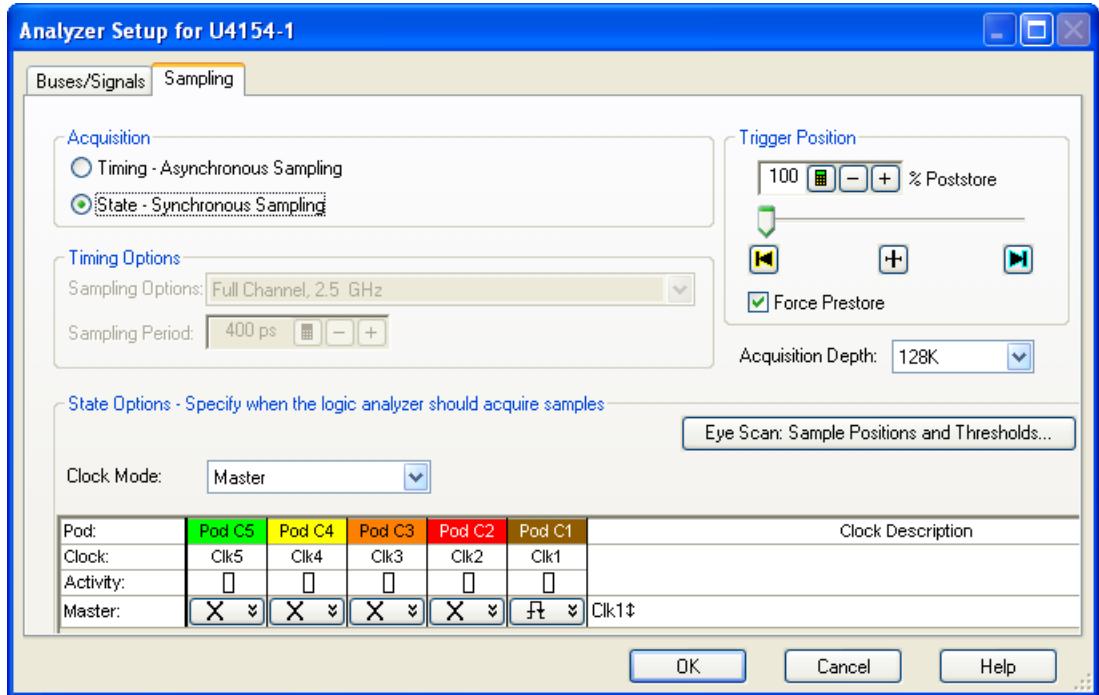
Analyzer Setup for U4154-1

Buses/Signals | Sampling

Acquisition
Timing - Asynchronous Sampling
State - Synchronous Sampling

Timing Options
Sampling Options: Full Channel, 2.5 GHz
Sampling Period: 400 ps

Trigger Position
100 % Poststore
Force Prestore

Acquisition Depth: 128K

State Options - Specify when the logic analyzer should acquire samples

Eye Scan: Sample Positions and Thresholds...

Clock Mode: Master

| Pod: | Pod C5 | Pod C4 | Pod C3 | Pod C2 | Pod C1 | Clock Description |
|---|---|---|---|---|---|---|
| Clock: | Clk5 | Clk4 | Clk3 | Clk2 | Clk1 | |
| Activity: | | | | | | |
| Master: | X | X | X | X | | Clk1↕ |

OK Cancel Help